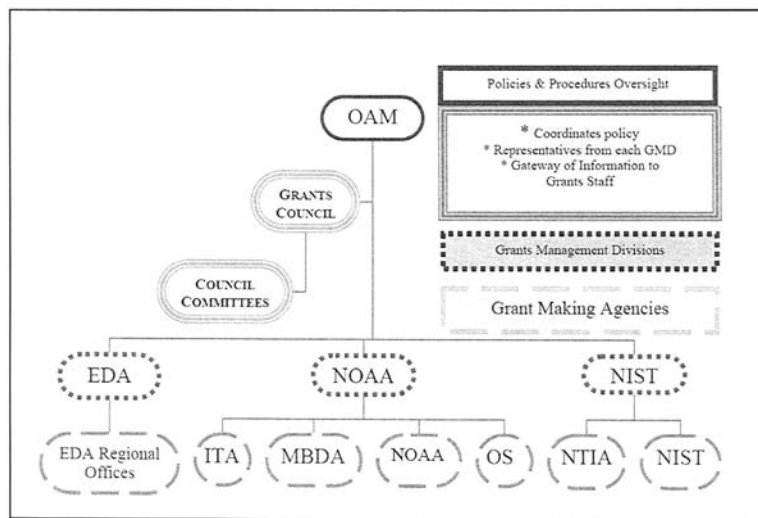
OAM

GRANTS COUNCIL

COUNCIL COMMITTEES

Policies & Procedures Oversight

* Coordinates policy
* Representatives from each GMD
* Gateway of Information to Grants Staff

Grants Management Divisions

Grant Making Agencies

EDA

NOAA

NIST

EDA Regional Offices

ITA

MBDA

NOAA

OS

NTIA

NIST